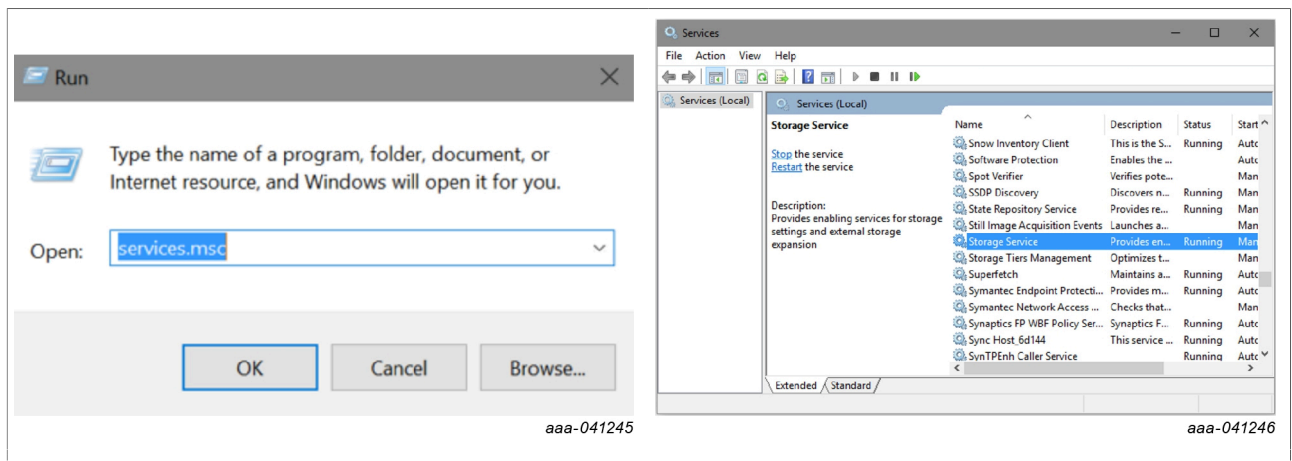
Run

Type the name of a program, folder, document, or Internet resource, and Windows will open it for you.

Open: services.msc

OK Cancel Browse...

aaa-041245

Services

File Action View Help

Services (Local)

Services (Local)

Storage Service

Stop the service
Restart the service

Description:
Provides enabling services for storage settings and external storage expansion

| Name | Description | Status | Start |
|---|---|---|---|
| Snow Inventory Client | This is the S... | Running | Auto |
| Software Protection | Enables the ... | | Auto |
| Spot Verifier | Verifies pote... | | Man |
| SSDP Discovery | Discovers n... | Running | Man |
| State Repository Service | Provides re... | Running | Man |
| Still Image Acquisition Events | Launches a... | | Man |
| Storage Service | Provides en... | Running | Man |
| Storage Tiers Management | Optimizes t... | | Man |
| Superfetch | Maintains a... | Running | Auto |
| Symantec Endpoint Protecti... | Provides m... | Running | Auto |
| Symantec Network Access ... | Checks that... | | Man |
| Synaptics FP WBF Policy Ser... | Synaptics F... | Running | Auto |
| Sync Host_6d144 | This service ... | Running | Auto |
| SynTPEnh Caller Service | | Running | Auto |

Extended Standard

aaa-041246